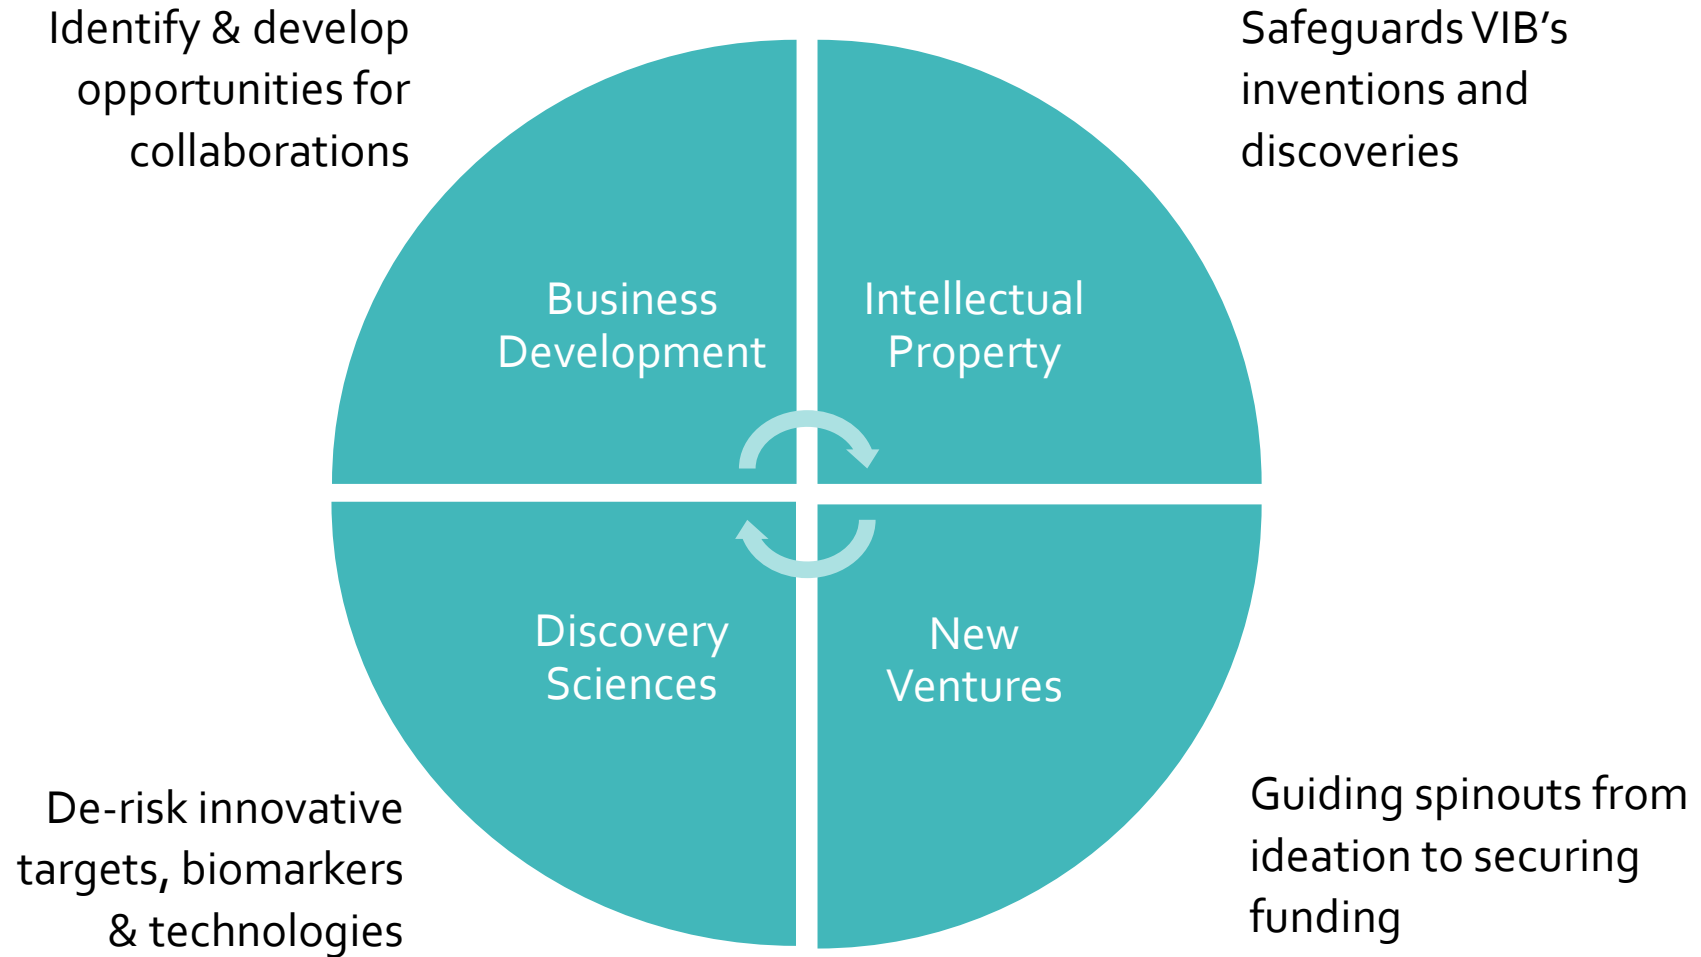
Identify & develop opportunities for collaborations

Safeguards VIB's inventions and discoveries

Business Development

Intellectual Property

Discovery Sciences

New Ventures

De-risk innovative targets, biomarkers & technologies

Guiding spinouts from ideation to securing funding